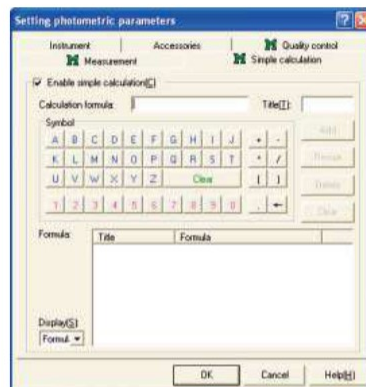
Setting photometric parameters

Instrument
Accessories
Quality control
Measurement
Simple calculation

Enable simple calculation(C)

Calculation formula:
Title(T):

Symbol

A B C D E F G H I J
K L M N O P Q R S T
U V W X Y Z
Clear
1 2 3 4 5 6 7 8 9 0
+ -
* /
( )
. ←

Add
Revise
Delete
Clear

Formula
Title
Formula

Display(S)
Formul

OK
Cancel
Help(H)